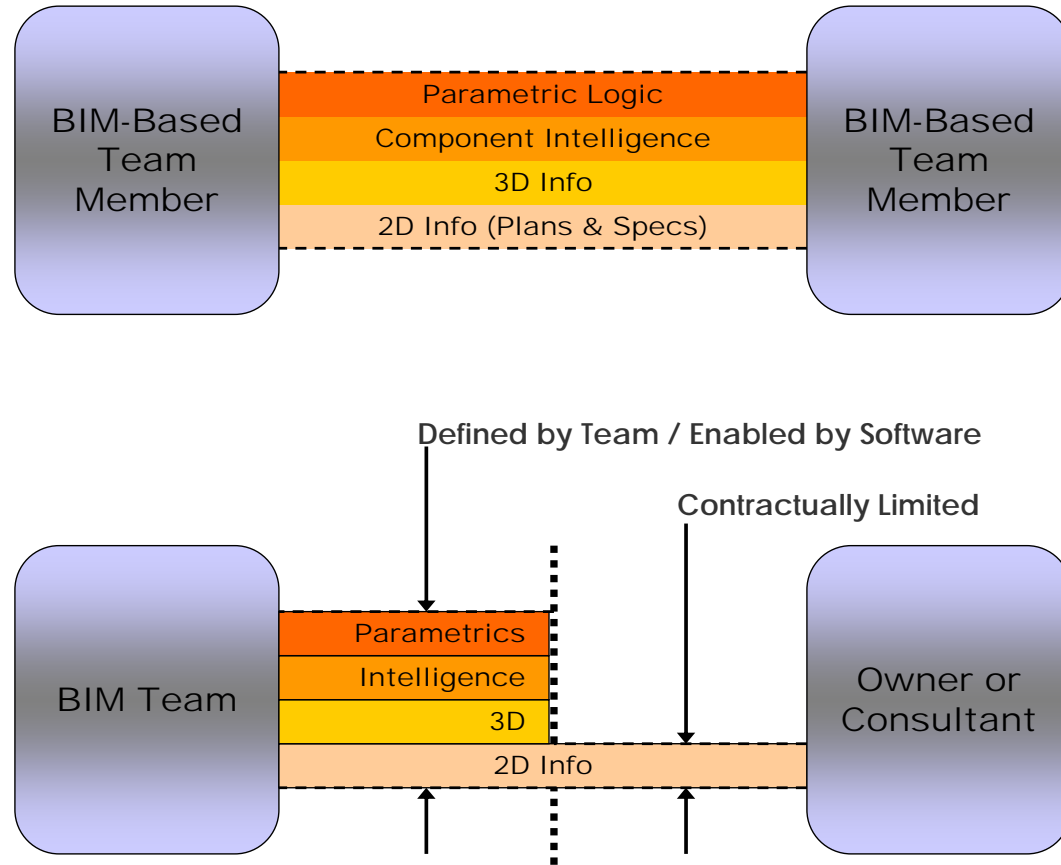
BIM-Based Team Member

Parametric Logic

Component Intelligence

3D Info

2D Info (Plans & Specs)

BIM-Based Team Member

Defined by Team / Enabled by Software

Contractually Limited

BIM Team

Parametrics

Intelligence

3D

2D Info

Owner or Consultant